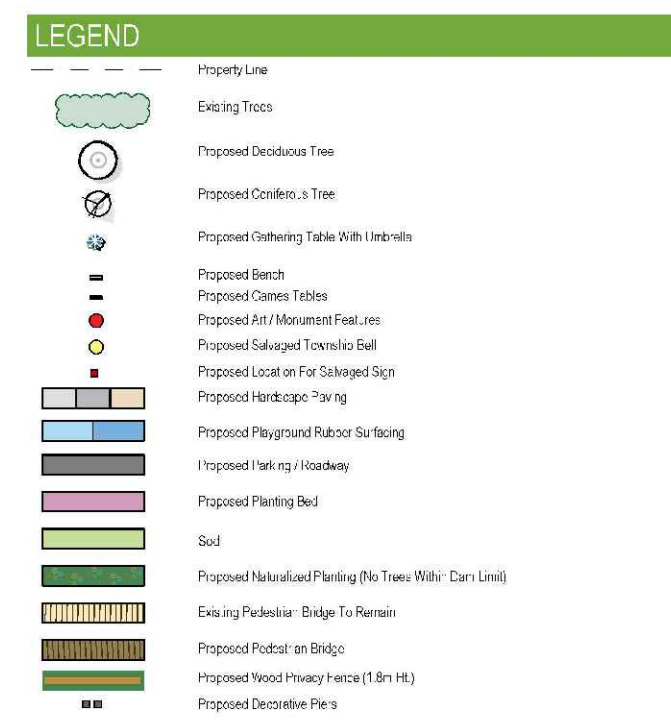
LEGEND

Property Line

Existing Trees

Proposed Deciduous Tree

Proposed Coniferous Tree

Proposed Gathering Table With Umbrella

Proposed Bench

Proposed Games Tables

Proposed Art / Monument Features

Proposed Salvaged Township Bell

Proposed Location For Salvaged Sign

Proposed Hardscape Paving

Proposed Playground Rubber Surfacing

Proposed Parking / Roadway

Proposed Planting Bed

Sod

Proposed Naturalized Planting (No Trees Within Dam Limit)

Existing Pedestrian Bridge To Remain

Proposed Pedestrian Bridge

Proposed Wood Privacy Fence (1.8m Ht.)

Proposed Decorative Piers